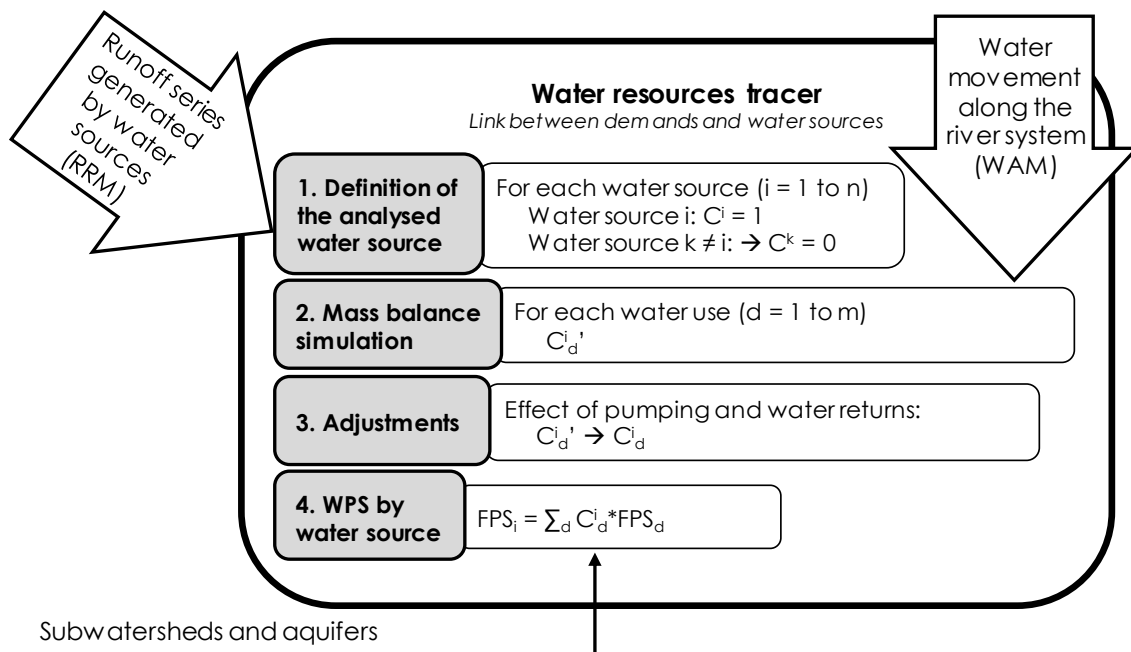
Runoff series generated by water sources (RRM)

Water resources tracer
Link between demands and water sources

Water movement along the river system (WAM)

1. Definition of the analysed water source

For each water source (i = 1 to n)
Water source i: $C^i = 1$
Water source k ≠ i: → $C^k = 0$

2. Mass balance simulation

For each water use (d = 1 to m)
$C^i_d$'

3. Adjustments

Effect of pumping and water returns:
$C^i_d$' → $C^i_d$

4. WPS by water source

$FPS_i = \sum_d C^i_d * FPS_d$

Subwatersheds and aquifers